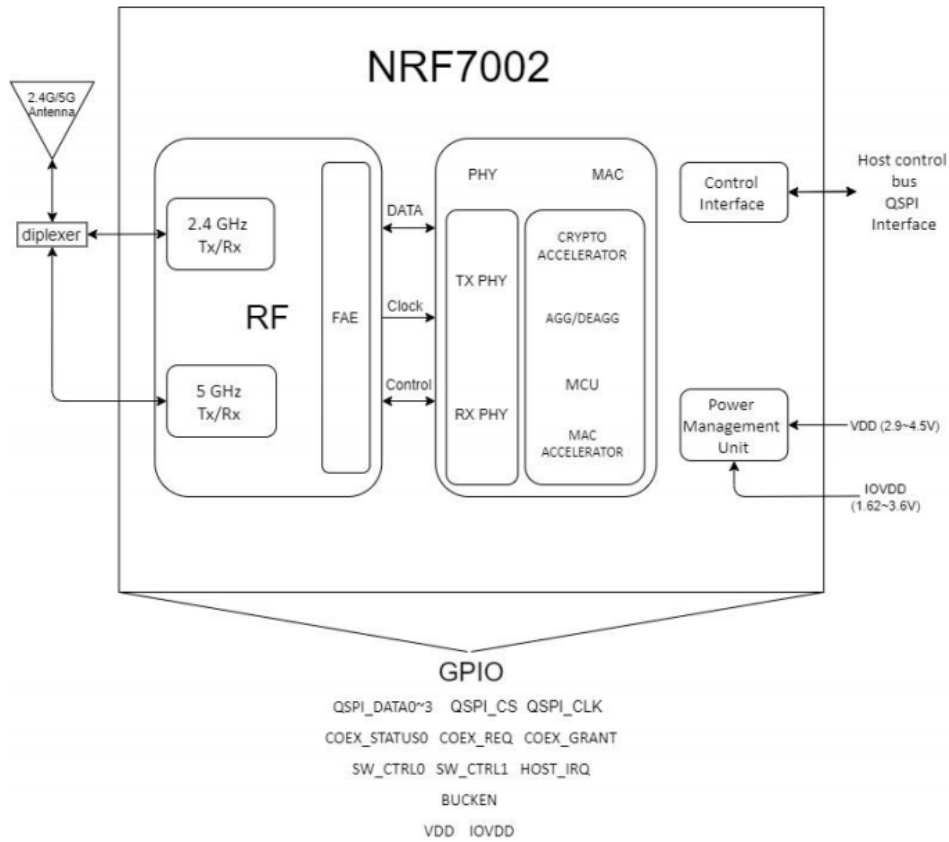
NRF7002

2.4G/5G Antenna

diplexer

2.4 GHz Tx/Rx

RF

5 GHz Tx/Rx

FAE

DATA

Clock

Control

PHY

MAC

TX PHY

RX PHY

CRYPTO ACCELERATOR

AGG/DEAGG

MCU

MAC ACCELERATOR

Control Interface

Host control bus QSPI Interface

Power Management Unit

VDD (2.9~4.5V)

IOVDD (1.62~3.6V)

GPIO

QSPI_DATA0~3 QSPI_CS QSPI_CLK

COEX_STATUS0 COEX_REQ COEX_GRANT

SW_CTRL0 SW_CTRL1 HOST_IRQ

BUCKEN

VDD IOVDD